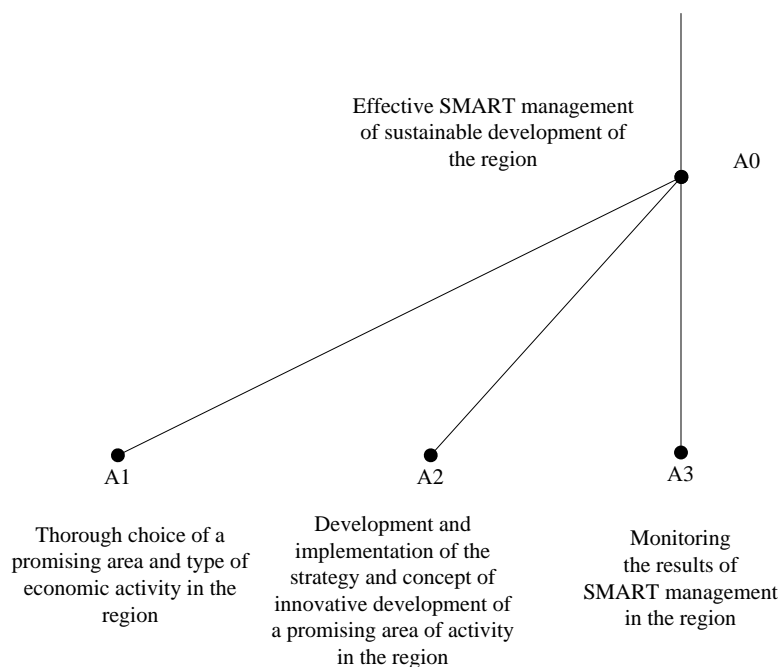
Effective SMART management of sustainable development of the region

A0

A1

A2

A3

Thorough choice of a promising area and type of economic activity in the region

Development and implementation of the strategy and concept of innovative development of a promising area of activity in the region

Monitoring the results of SMART management in the region